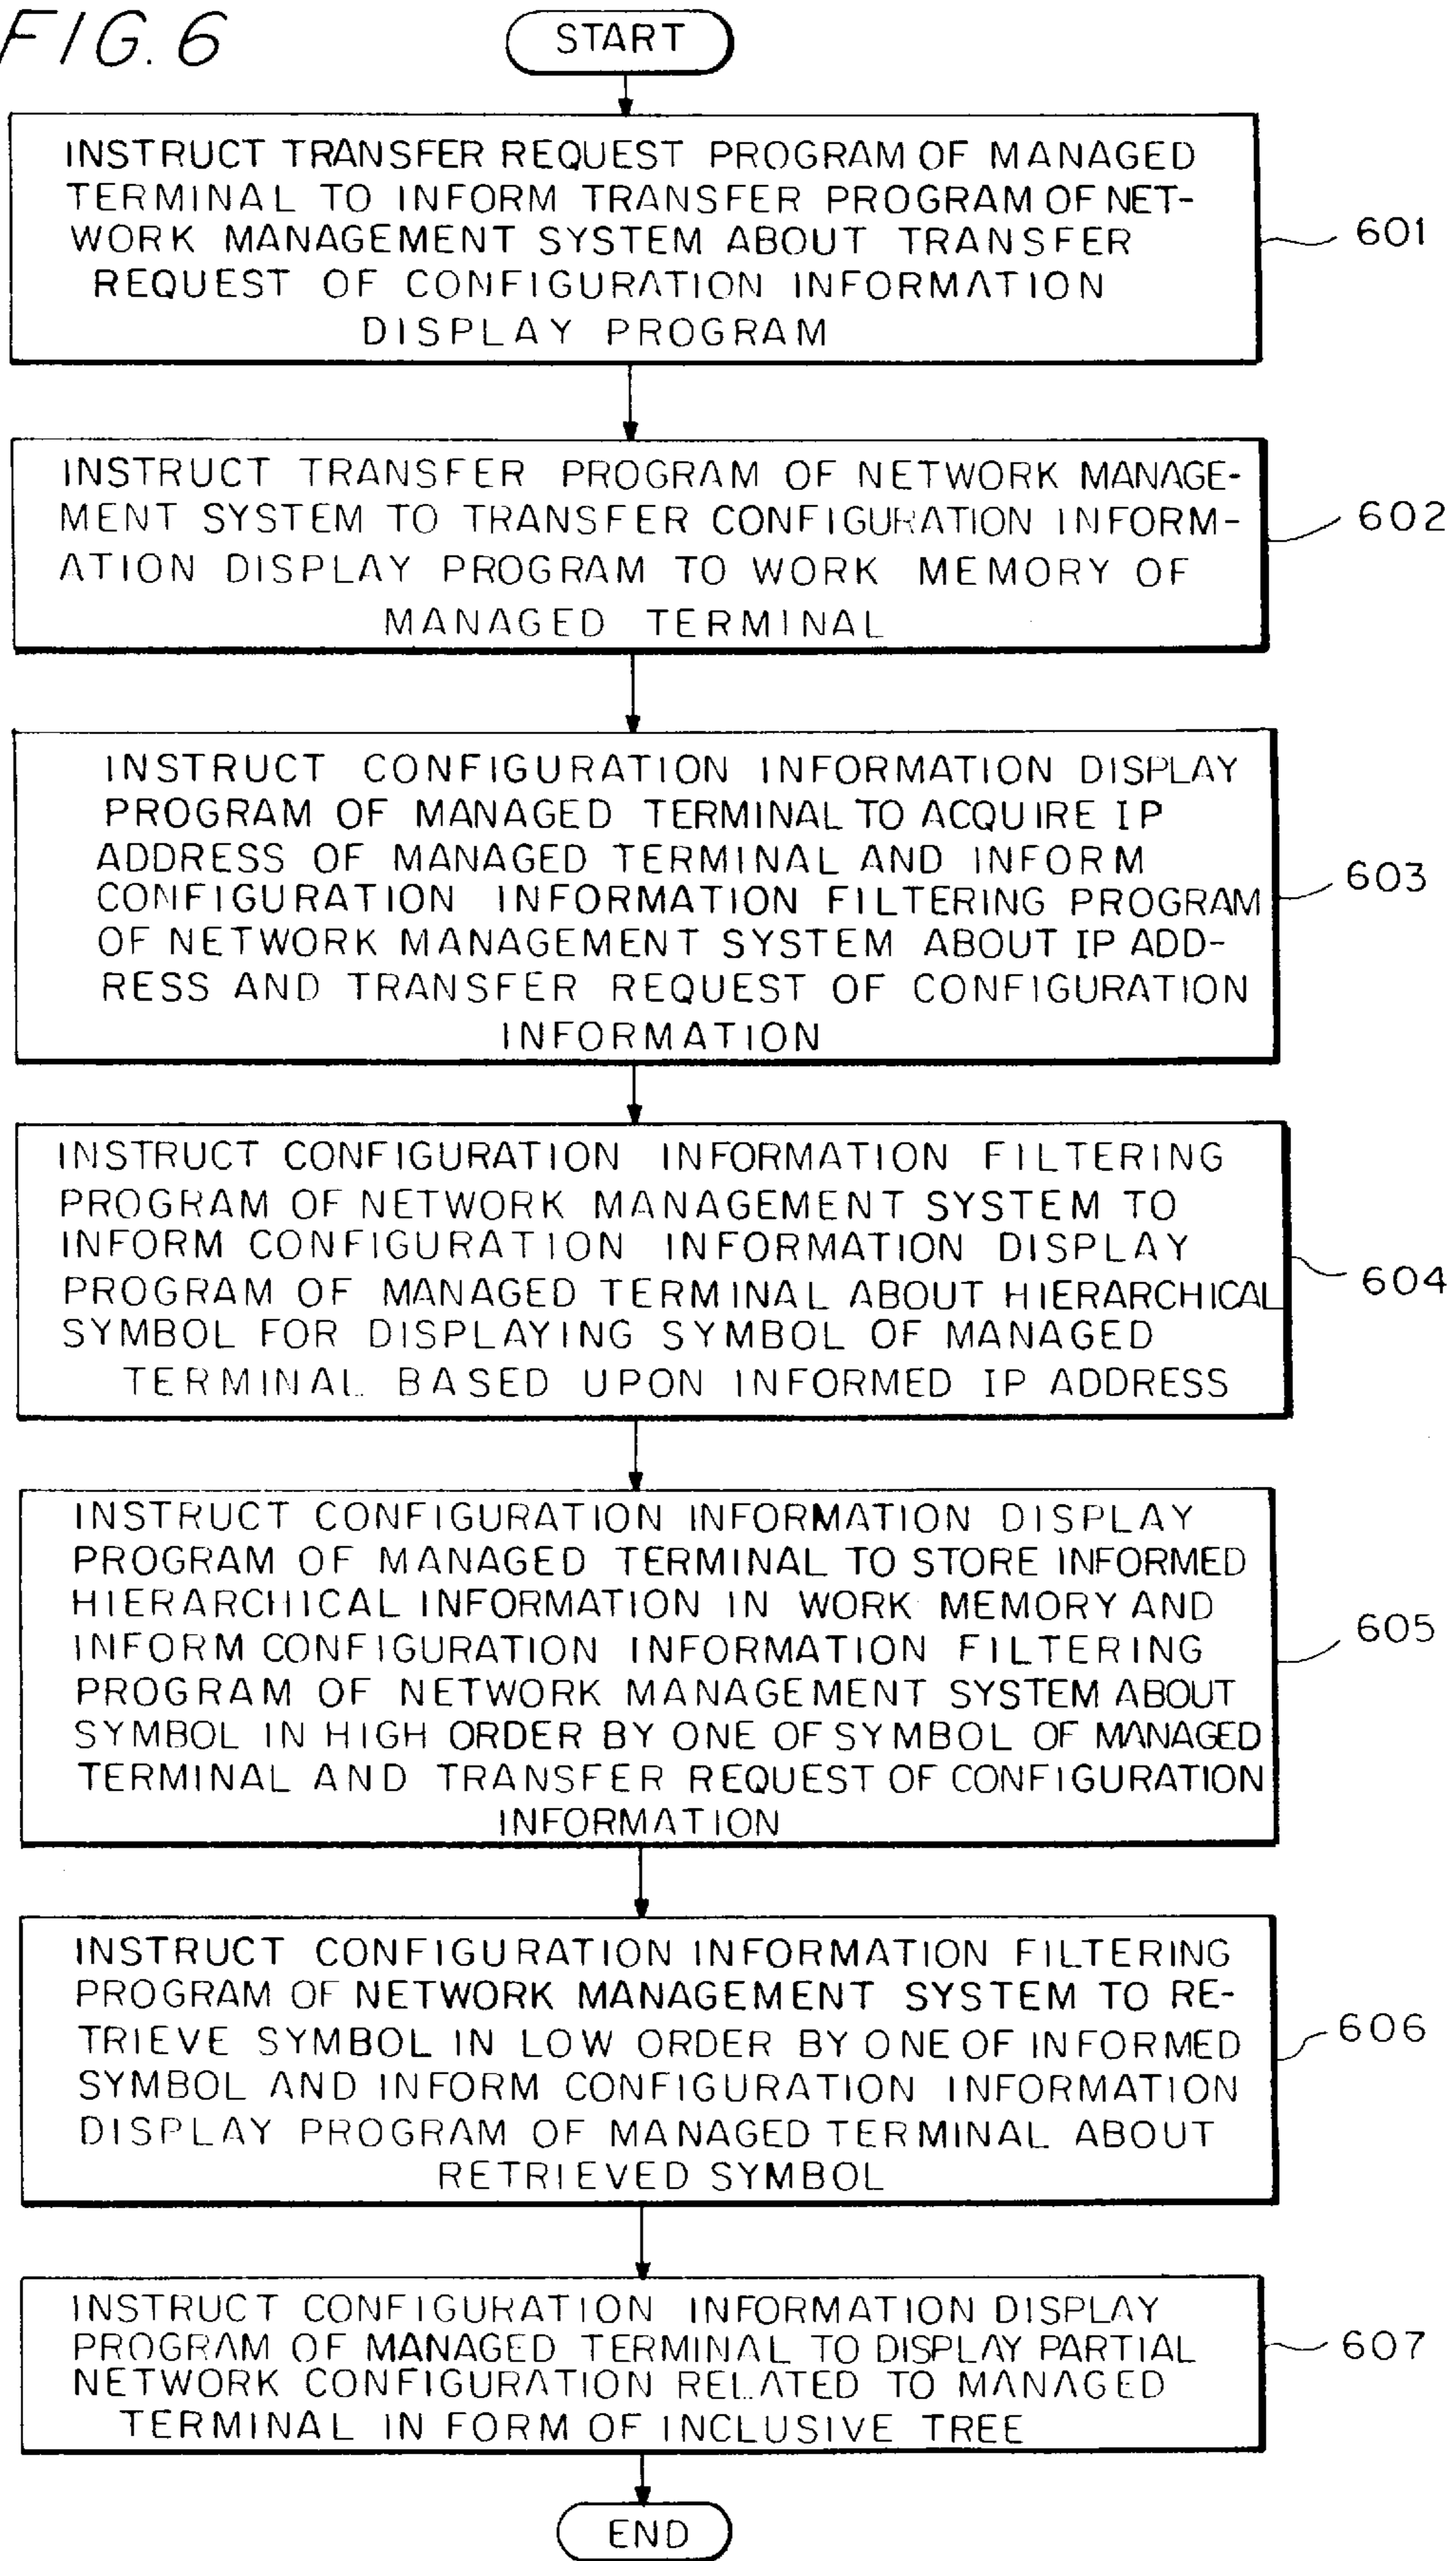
FIG. 6

START

INSTRUCT TRANSFER REQUEST PROGRAM OF MANAGED TERMINAL TO INFORM TRANSFER PROGRAM OF NETWORK MANAGEMENT SYSTEM ABOUT TRANSFER REQUEST OF CONFIGURATION INFORMATION DISPLAY PROGRAM

601

INSTRUCT TRANSFER PROGRAM OF NETWORK MANAGEMENT SYSTEM TO TRANSFER CONFIGURATION INFORMATION DISPLAY PROGRAM TO WORK MEMORY OF MANAGED TERMINAL

602

INSTRUCT CONFIGURATION INFORMATION DISPLAY PROGRAM OF MANAGED TERMINAL TO ACQUIRE IP ADDRESS OF MANAGED TERMINAL AND INFORM CONFIGURATION INFORMATION FILTERING PROGRAM OF NETWORK MANAGEMENT SYSTEM ABOUT IP ADDRESS AND TRANSFER REQUEST OF CONFIGURATION INFORMATION

603

INSTRUCT CONFIGURATION INFORMATION FILTERING PROGRAM OF NETWORK MANAGEMENT SYSTEM TO INFORM CONFIGURATION INFORMATION DISPLAY PROGRAM OF MANAGED TERMINAL ABOUT HIERARCHICAL SYMBOL FOR DISPLAYING SYMBOL OF MANAGED TERMINAL BASED UPON INFORMED IP ADDRESS

604

INSTRUCT CONFIGURATION INFORMATION DISPLAY PROGRAM OF MANAGED TERMINAL TO STORE INFORMED HIERARCHICAL INFORMATION IN WORK MEMORY AND INFORM CONFIGURATION INFORMATION FILTERING PROGRAM OF NETWORK MANAGEMENT SYSTEM ABOUT SYMBOL IN HIGH ORDER BY ONE OF SYMBOL OF MANAGED TERMINAL AND TRANSFER REQUEST OF CONFIGURATION INFORMATION

605

INSTRUCT CONFIGURATION INFORMATION FILTERING PROGRAM OF NETWORK MANAGEMENT SYSTEM TO RETRIEVE SYMBOL IN LOW ORDER BY ONE OF INFORMED SYMBOL AND INFORM CONFIGURATION INFORMATION DISPLAY PROGRAM OF MANAGED TERMINAL ABOUT RETRIEVED SYMBOL

606

INSTRUCT CONFIGURATION INFORMATION DISPLAY PROGRAM OF MANAGED TERMINAL TO DISPLAY PARTIAL NETWORK CONFIGURATION RELATED TO MANAGED TERMINAL IN FORM OF INCLUSIVE TREE

607

END